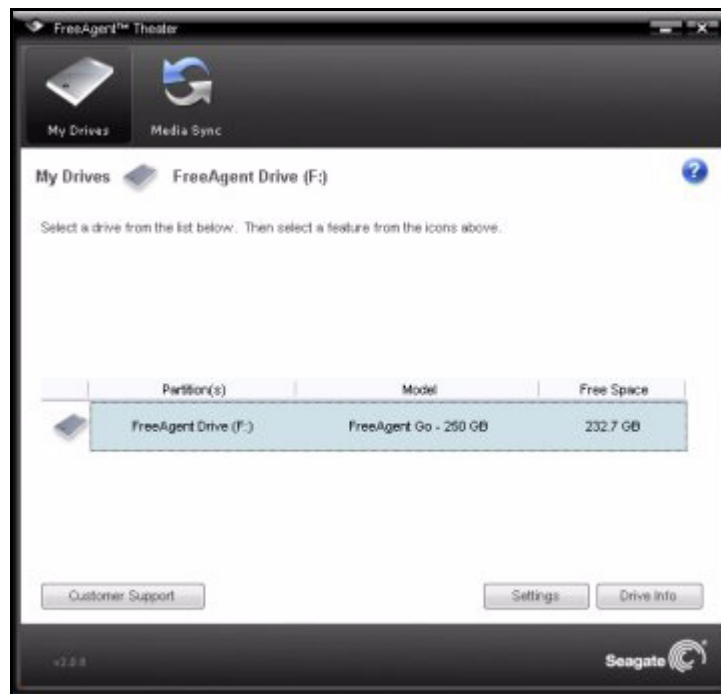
FreeAgent™ Theater

My Drives

Media Sync

My Drives FreeAgent Drive (F:)

Select a drive from the list below. Then select a feature from the icons above.

| | Partition(s) | Model | Free Space |
|---|---|---|---|
| | FreeAgent Drive (F:) | FreeAgent Go - 250 GB | 232.7 GB |

Customer Support

Settings

Drive Info

v2.0.0

Seagate